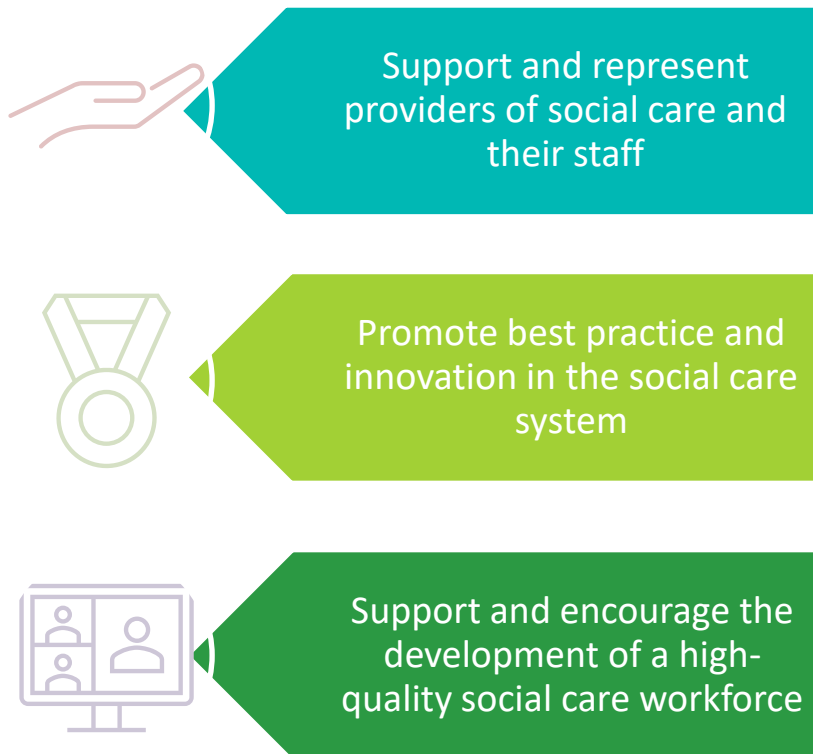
Support and represent providers of social care and their staff

Promote best practice and innovation in the social care system

Support and encourage the development of a high-quality social care workforce